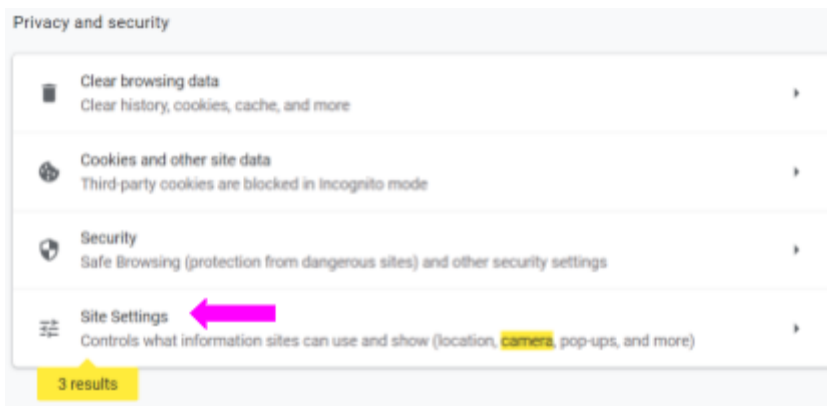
Privacy and security

Clear browsing data
Clear history, cookies, cache, and more

Cookies and other site data
Third-party cookies are blocked in Incognito mode

Security
Safe Browsing (protection from dangerous sites) and other security settings

Site Settings
Controls what information sites can use and show (location, camera, pop-ups, and more)

3 results